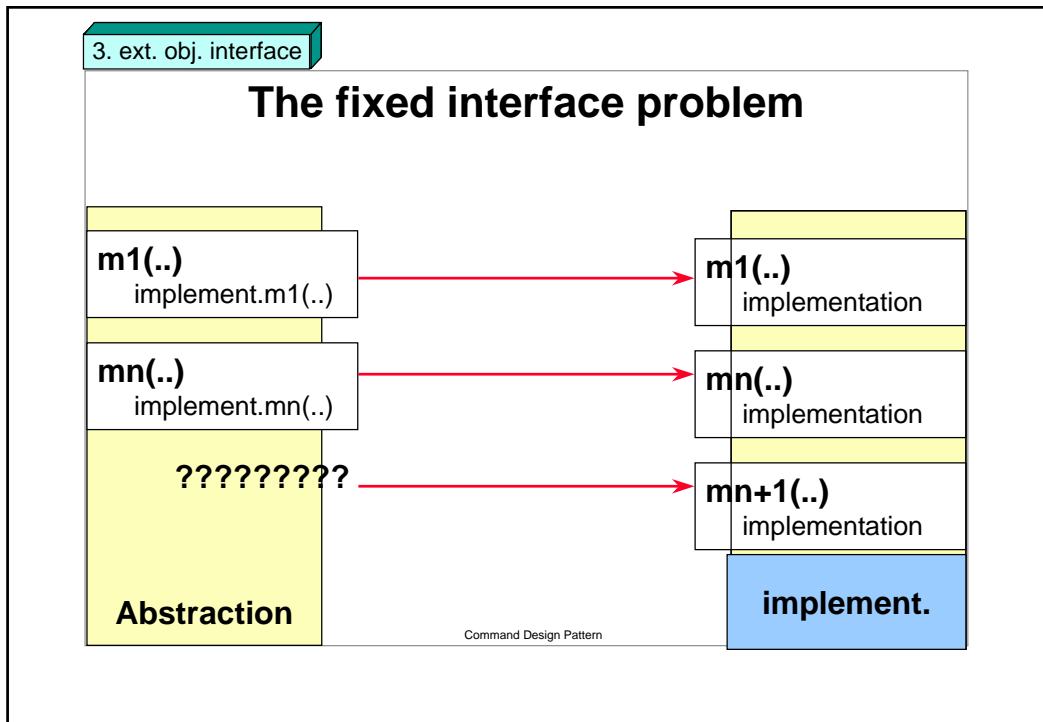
3. ext. obj. interface

The fixed interface problem

m1(..)
implement.m1(..)

mn(..)
implement.mn(..)

?????????

m1(..)
implementation

mn(..)
implementation

mn+1(..)
implementation

Abstraction

implement.

Command Design Pattern